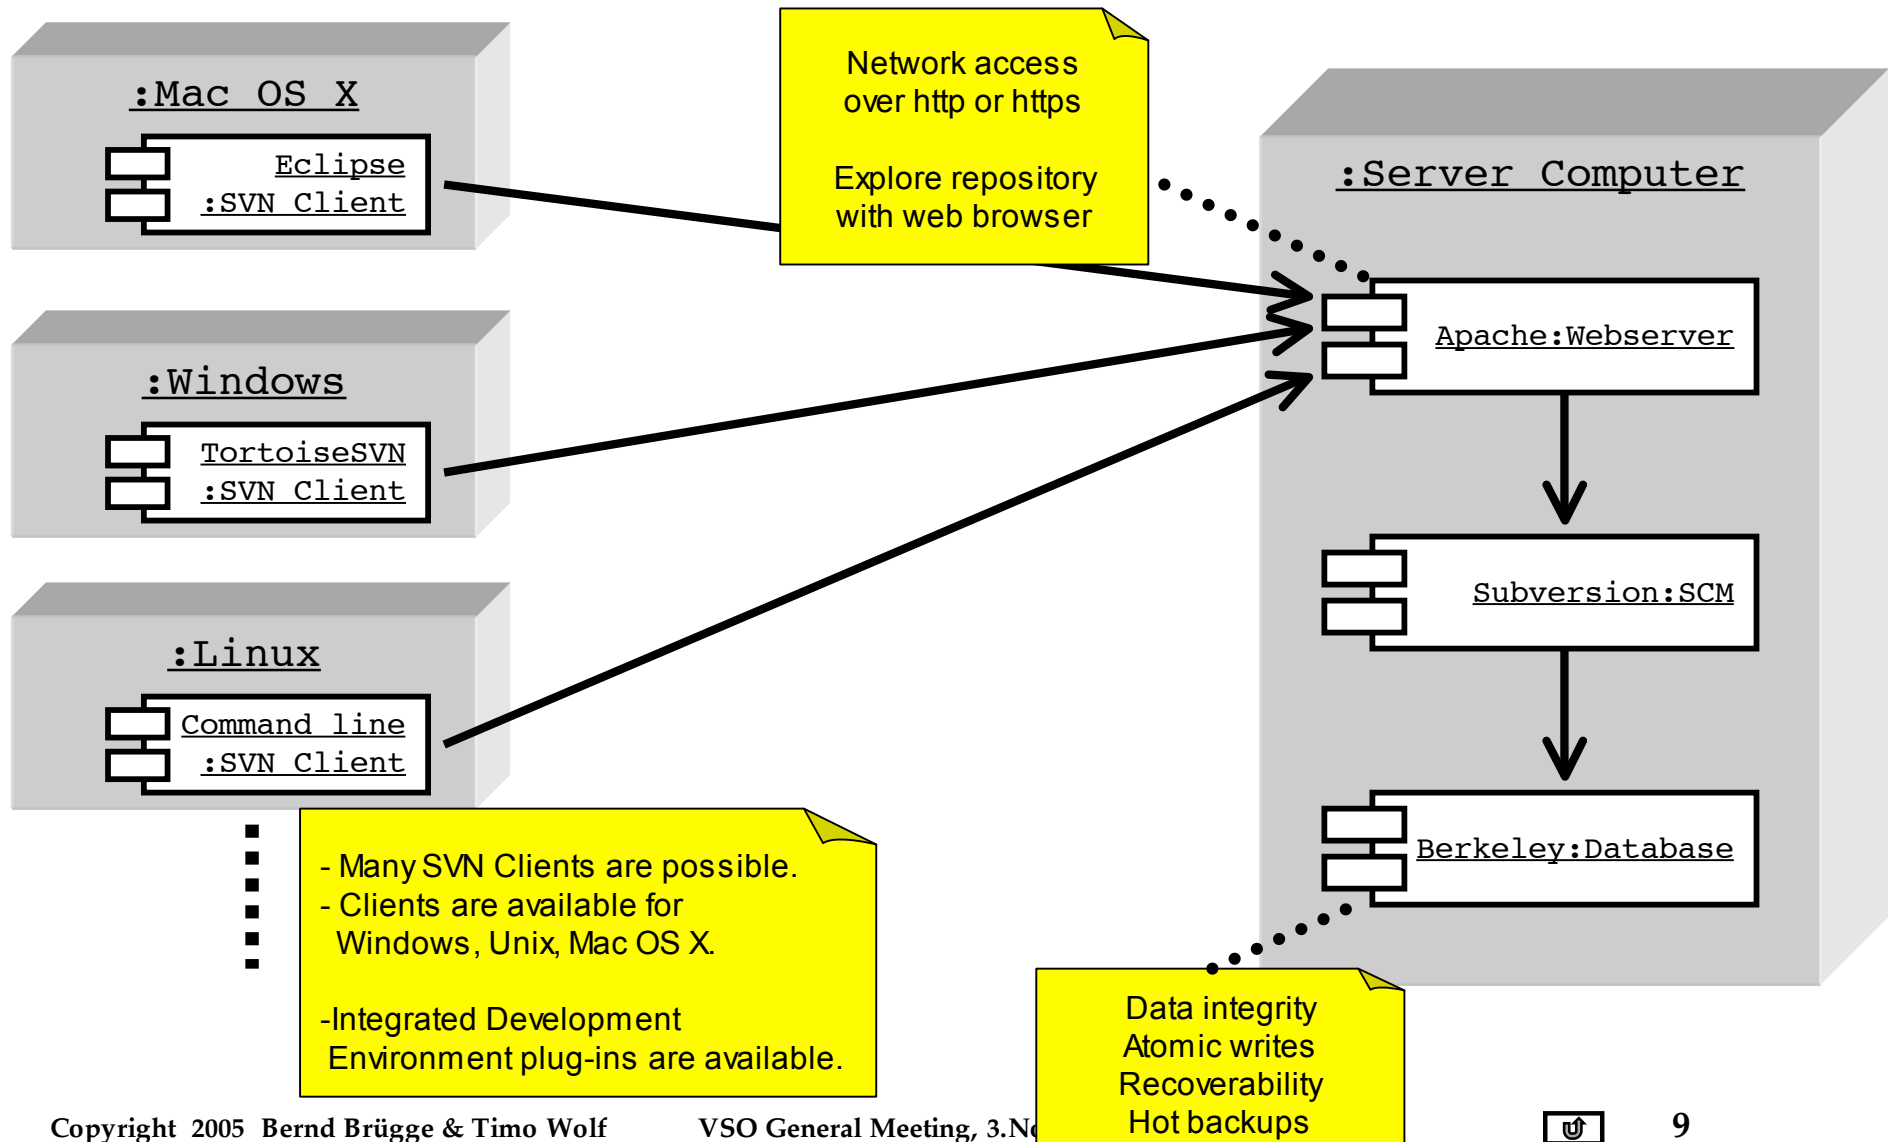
:Mac OS X

Eclipse
:SVN Client

:Windows

TortoiseSVN
:SVN Client

:Linux

Command line
:SVN Client

Network access over http or https

Explore repository with web browser

:Server Computer

Apache:Webserver

Subversion:SCM

Berkeley:Database

- Many SVN Clients are possible.
- Clients are available for Windows, Unix, Mac OS X.

-Integrated Development Environment plug-ins are available.

Data integrity
Atomic writes
Recoverability
Hot backups

Copyright 2005 Bernd Brügge & Timo Wolf

VSO General Meeting, 3.N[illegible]

9